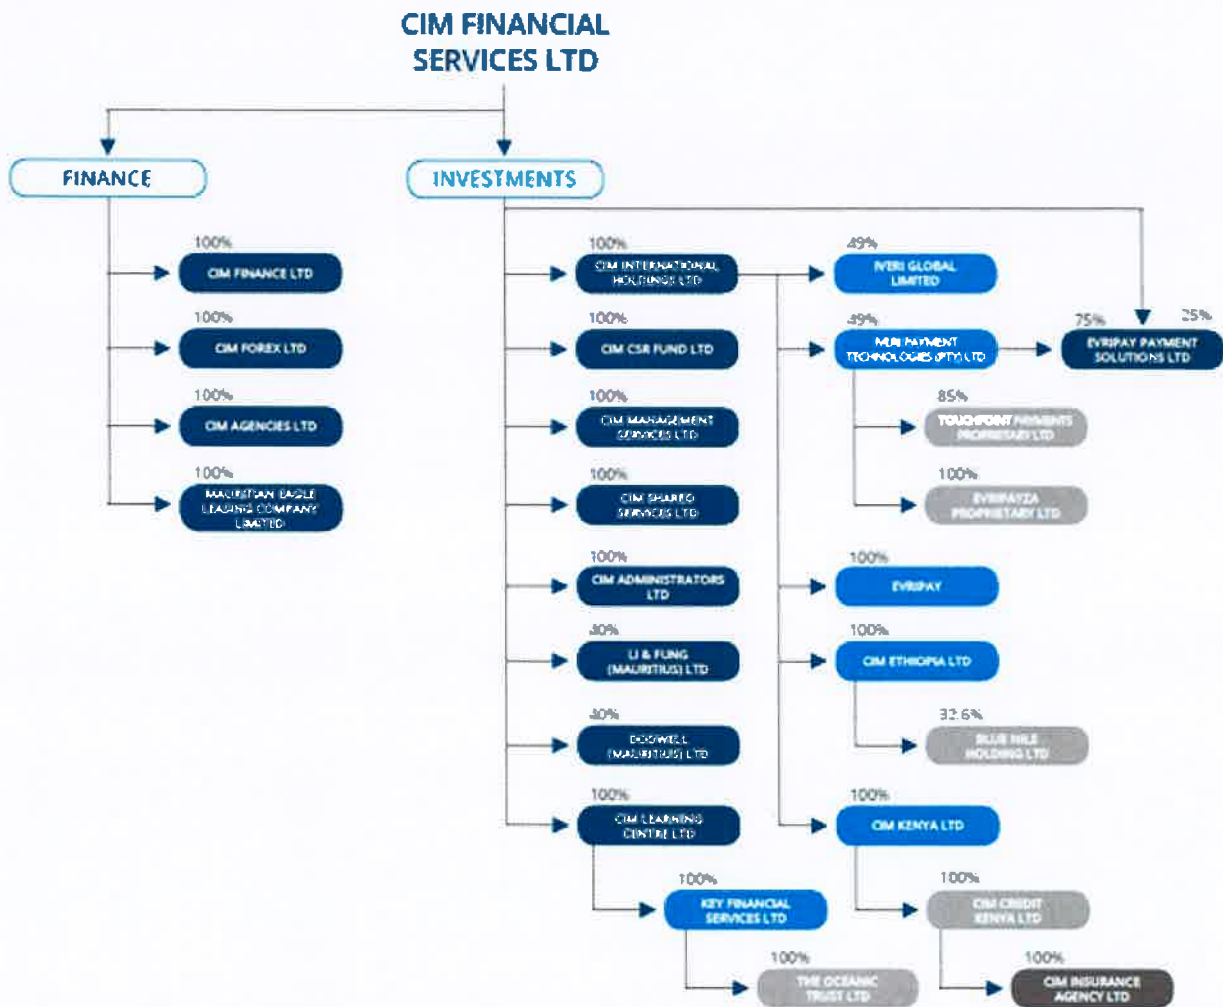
CIM FINANCIAL SERVICES LTD

FINANCE

INVESTMENTS

100%
CIM FINANCE LTD

100%
CIM FOREX LTD

100%
CIM AGENCIES LTD

100%
MAURITIAN EAGLE LEASING COMPANY LIMITED

100%
CIM INTERNATIONAL HOLDINGS LTD

100%
CIM CSR FUND LTD

100%
CIM MANAGEMENT SERVICES LTD

100%
CIM SHARED SERVICES LTD

100%
CIM ADMINISTRATORS LTD

40%
LI & FUNG (MAURITIUS) LTD

40%
DOOWELL (MAURITIUS) LTD

100%
CIM LEARNING CENTRE LTD

100%
KEY FINANCIAL SERVICES LTD

100%
THE OCEANIC TRUST LTD

49%
NERI GLOBAL LIMITED

49%
MERI PAYMENT TECHNOLOGIES (PTY) LTD

75%
25%
EVRIPAY PAYMENT SOLUTIONS LTD

85%
TOUCHPOINT PAYMENTS PROPRIETARY LTD

100%
EVRIPAYZA PROPRIETARY LTD

100%
EVRIPAY

100%
CIM ETHIOPIA LTD

32.6%
BLUE NILE HOLDING LTD

100%
CIM KENYA LTD

100%
CIM CREDIT KENYA LTD

100%
CIM INSURANCE AGENCY LTD